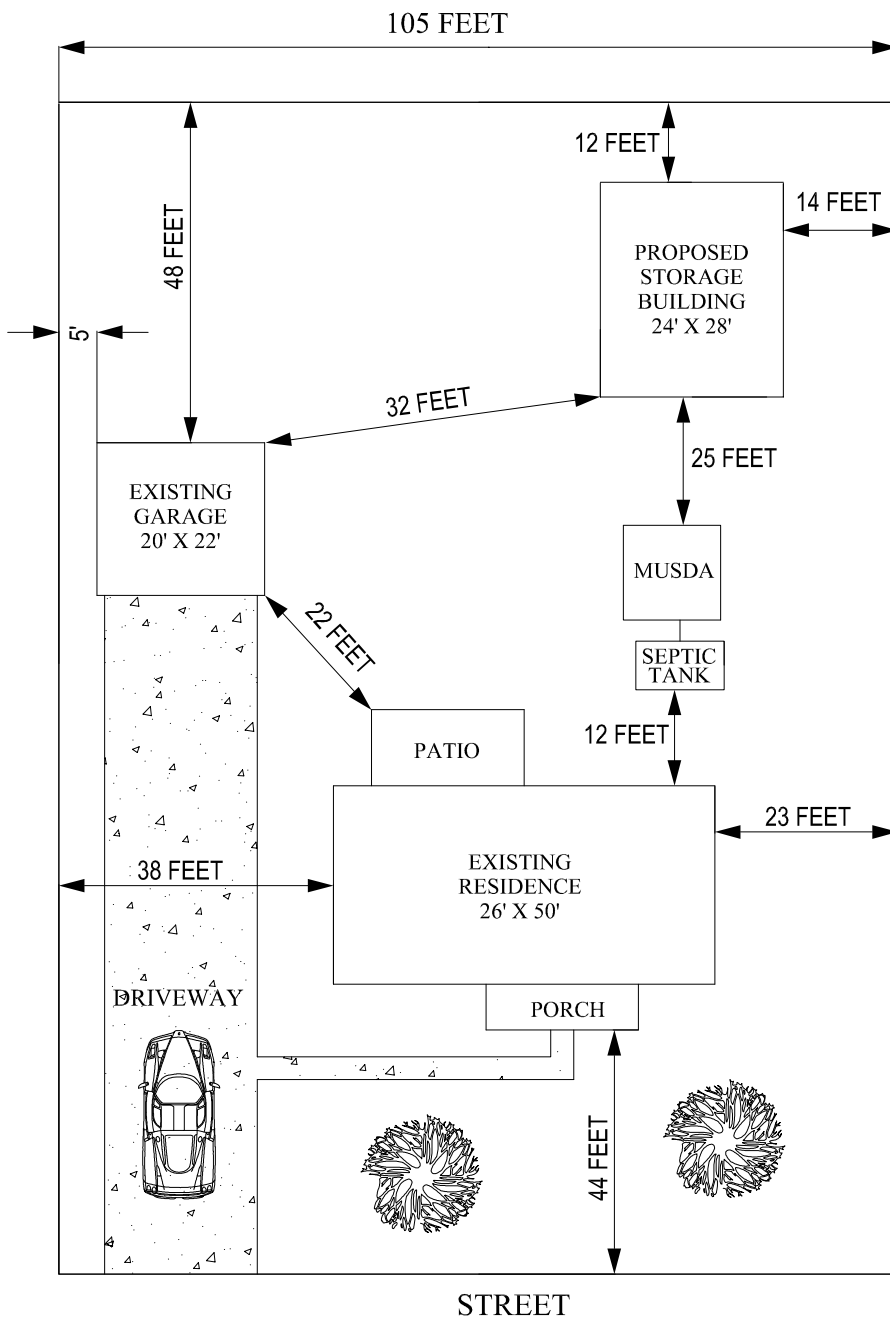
105 FEET

12 FEET

14 FEET

48 FEET

5'

PROPOSED STORAGE BUILDING 24' X 28'

32 FEET

25 FEET

EXISTING GARAGE 20' X 22'

MUSDA

22 FEET

SEPTIC TANK

12 FEET

PATIO

23 FEET

38 FEET

EXISTING RESIDENCE 26' X 50'

DRIVEWAY

PORCH

44 FEET

STREET